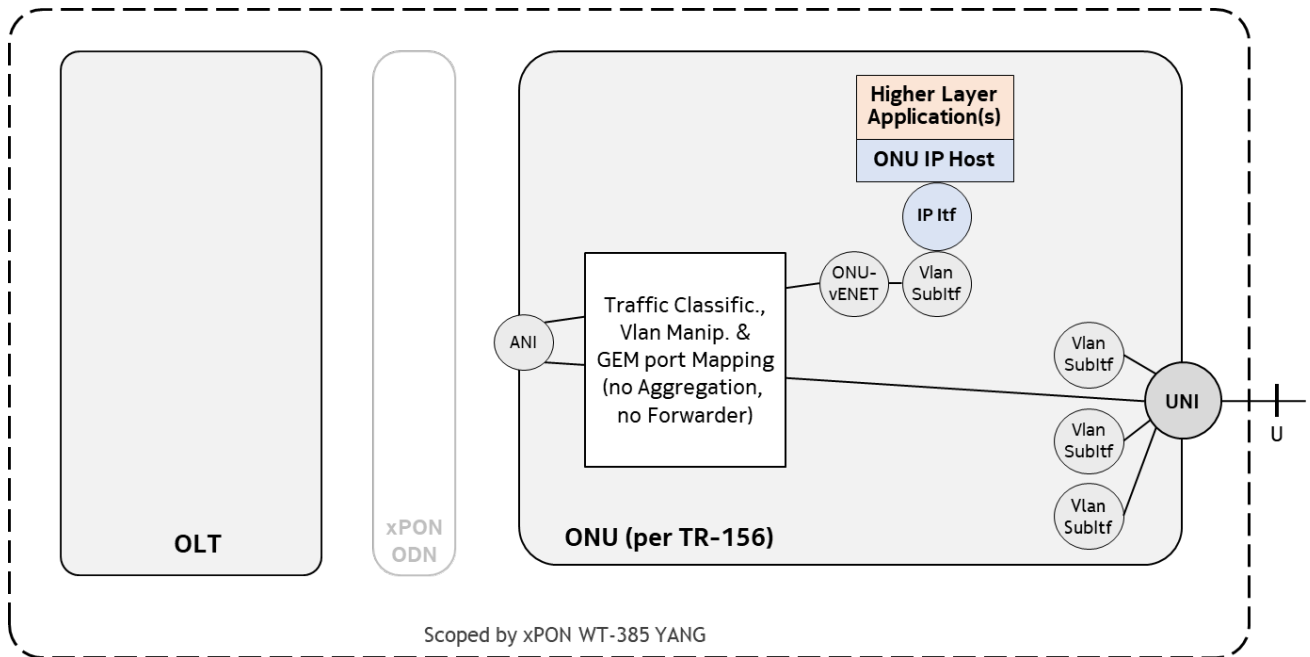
Higher Layer Application(s)

ONU IP Host

IP Itf

ONU-vENET

Vlan SubItf

Traffic Classific., Vlan Manip. & GEM port Mapping (no Aggregation, no Forwarder)

ANI

Vlan SubItf

UNI

U

Vlan SubItf

Vlan SubItf

OLT

xPON ODN

ONU (per TR-156)

Scoped by xPON WT-385 YANG